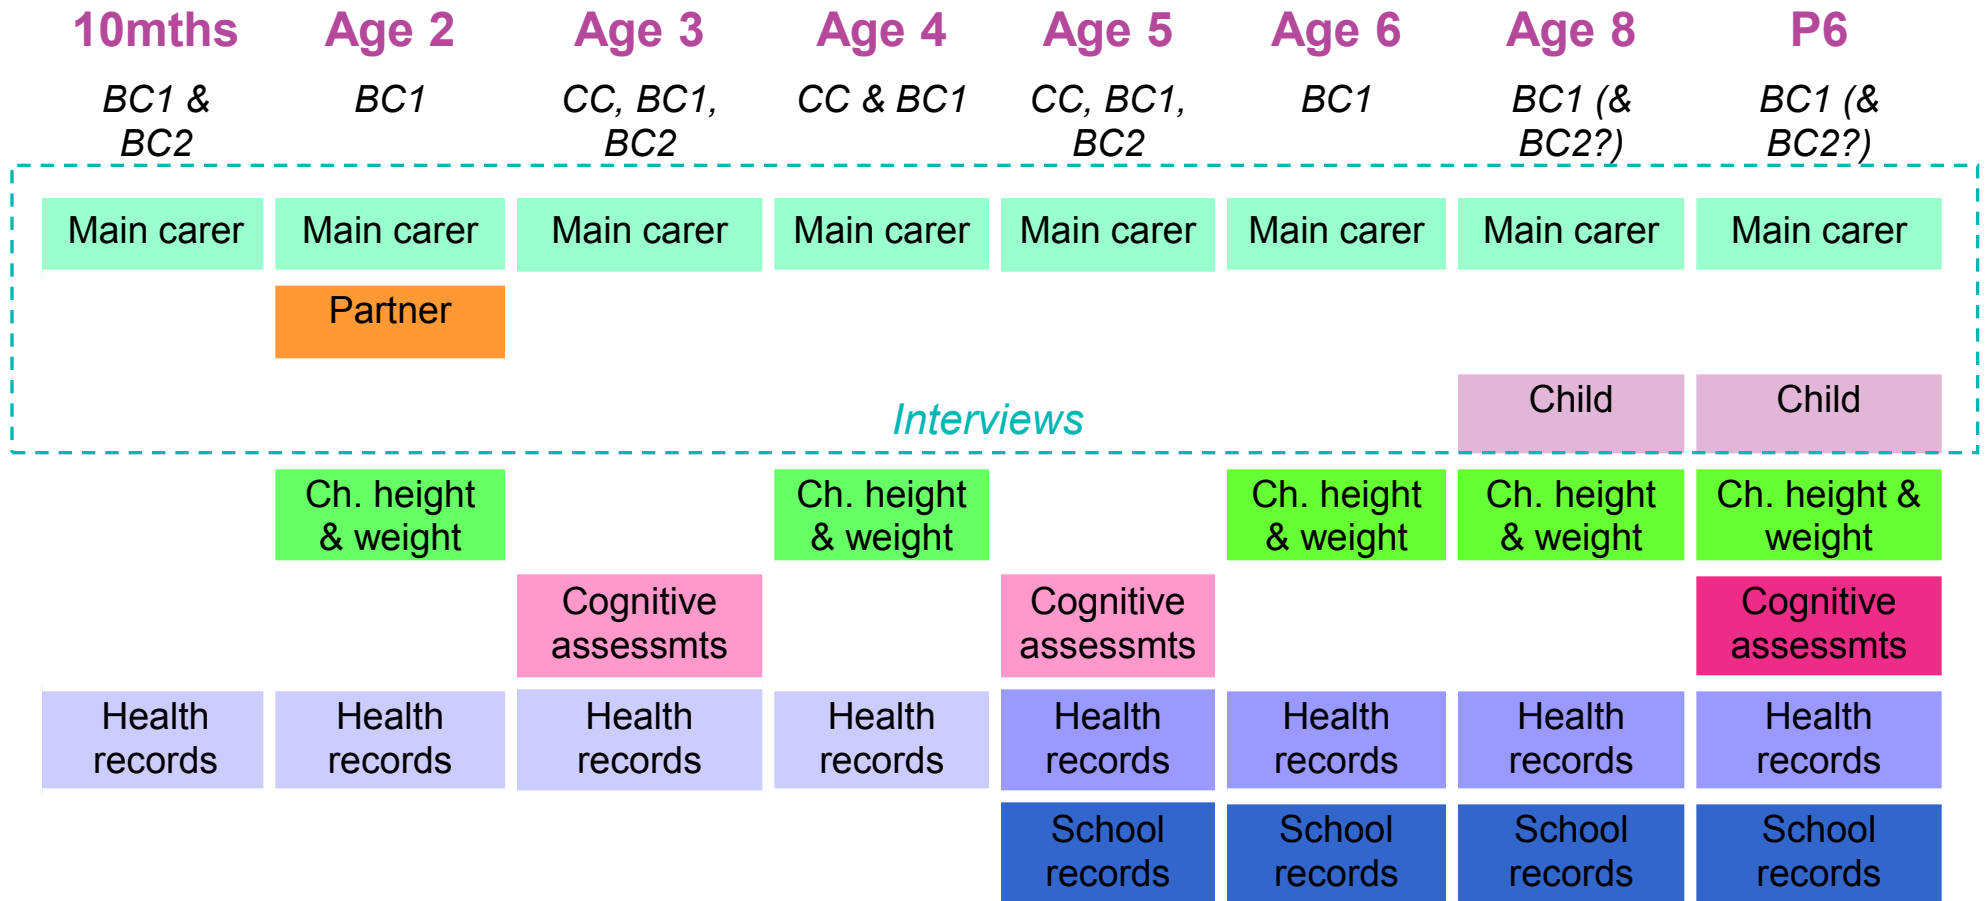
| 10mths | Age 2 | Age 3 | Age 4 | Age 5 | Age 6 | Age 8 | P6 |
|---|---|---|---|---|---|---|---|
| BC1 & BC2 | BC1 | CC, BC1, BC2 | CC & BC1 | CC, BC1, BC2 | BC1 | BC1 (& BC2?) | BC1 (& BC2?) |
| Main carer | Main carer | Main carer | Main carer | Main carer | Main carer | Main carer | Main carer |
| | Partner | | | | | | |
| | | | | | | Child | Child |
| | Ch. height & weight | | Ch. height & weight | | Ch. height & weight | Ch. height & weight | Ch. height & weight |
| | | Cognitive assessmts | | Cognitive assessmts | | | Cognitive assessmts |
| Health records | Health records | Health records | Health records | Health records | Health records | Health records | Health records |
| | | | | School records | School records | School records | School records |

Interviews